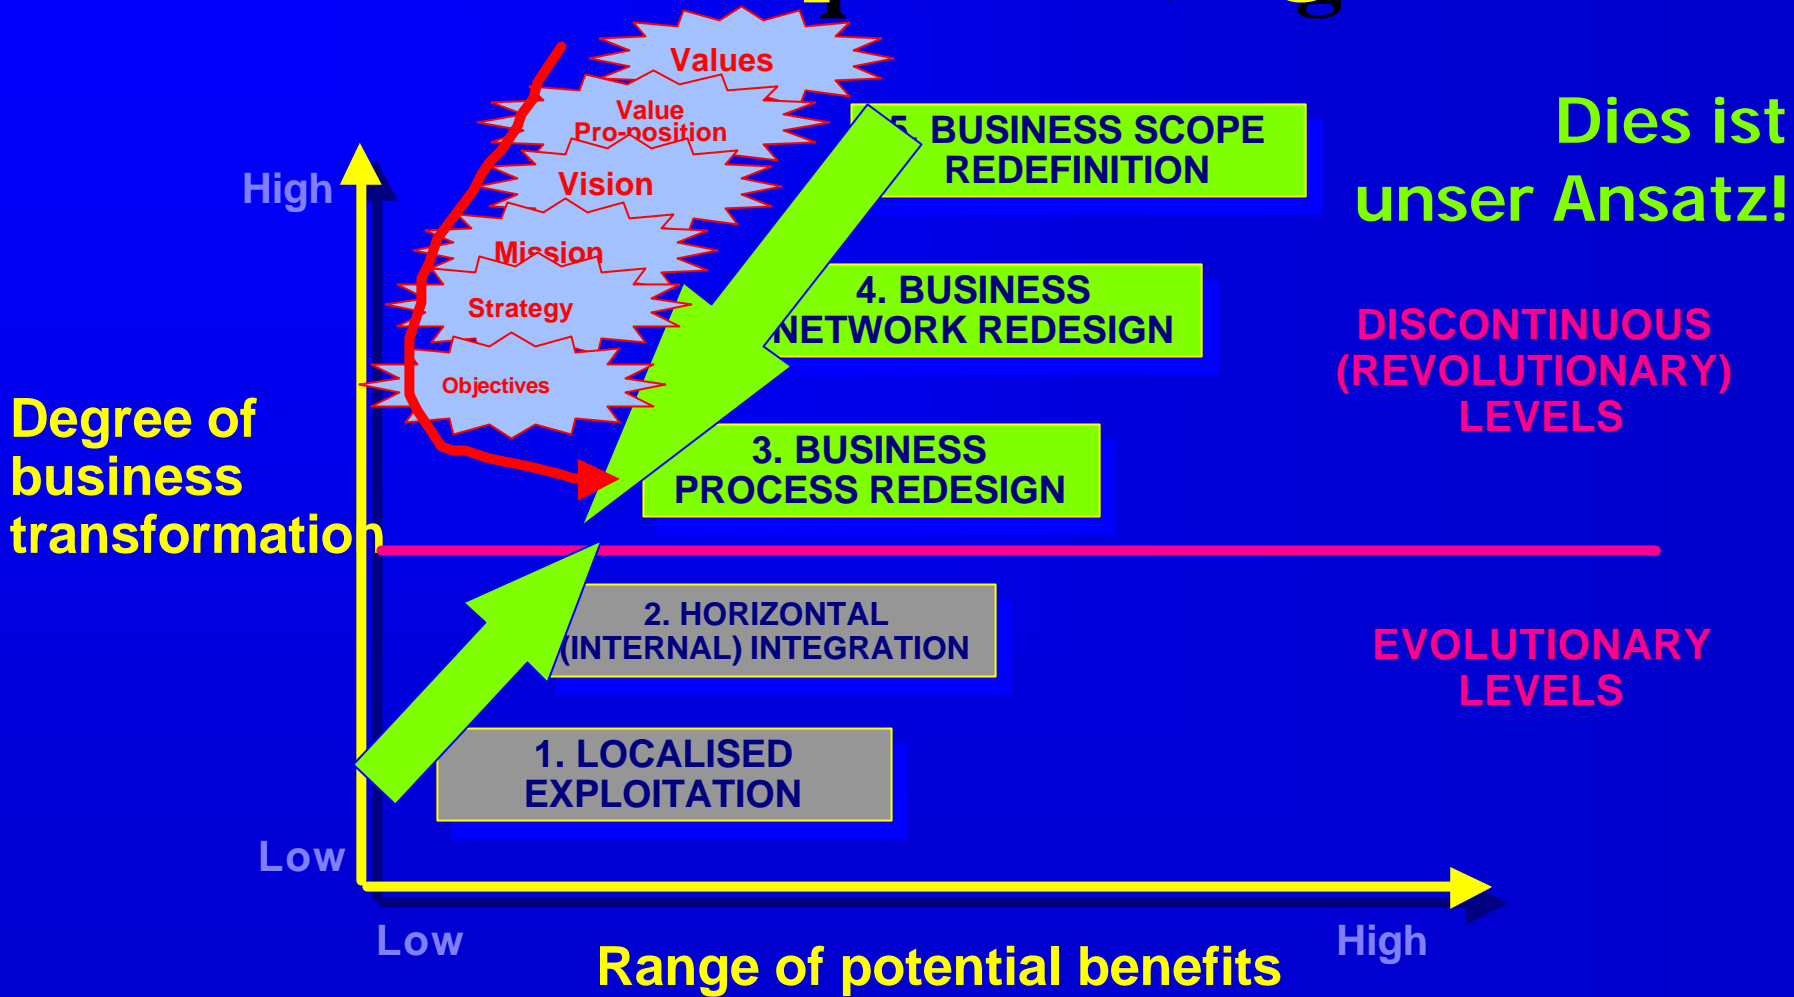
Values

Value Pro-position

Vision

Mission

Strategy

Objectives

5. BUSINESS SCOPE REDEFINITION

Dies ist unser Ansatz!

High

4. BUSINESS NETWORK REDESIGN

DISCONTINUOUS (REVOLUTIONARY) LEVELS

Degree of business transformation

3. BUSINESS PROCESS REDESIGN

2. HORIZONTAL (INTERNAL) INTEGRATION

EVOLUTIONARY LEVELS

1. LOCALISED EXPLOITATION

Low

Low

High

Range of potential benefits